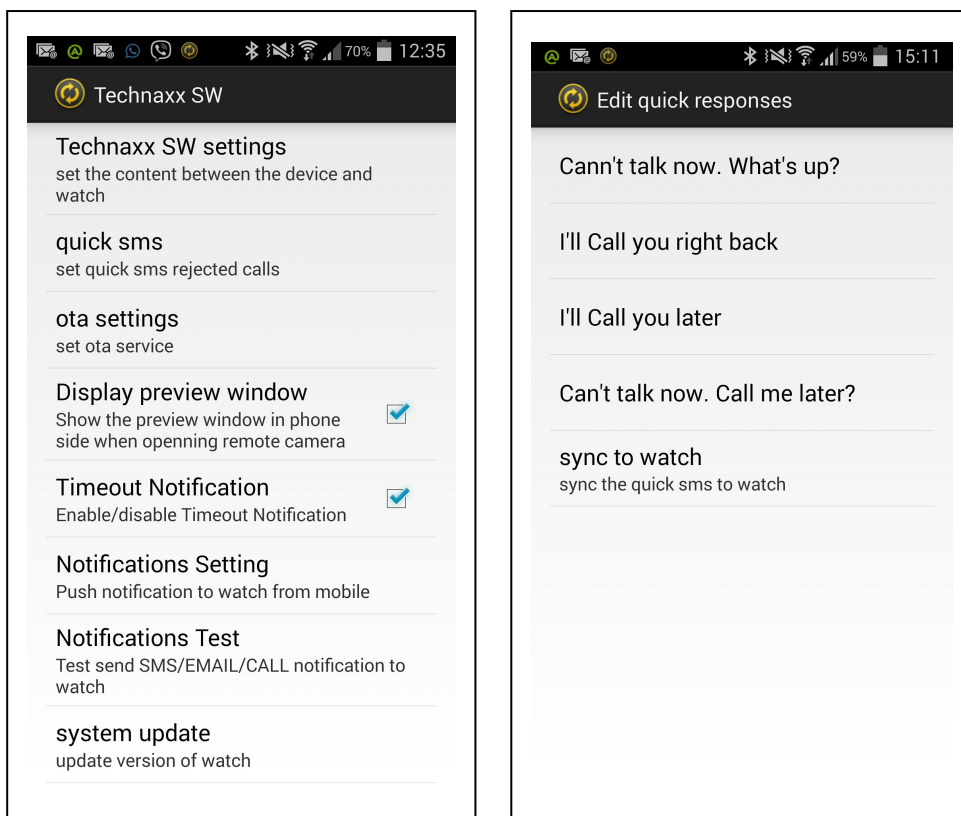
70% 12:35

Technaxx SW

Technaxx SW settings
set the content between the device and watch

quick sms
set quick sms rejected calls

ota settings
set ota service

Display preview window
Show the preview window in phone side when openning remote camera

Timeout Notification
Enable/disable Timeout Notification

Notifications Setting
Push notification to watch from mobile

Notifications Test
Test send SMS/EMAIL/CALL notification to watch

system update
update version of watch

59% 15:11

Edit quick responses

Cann't talk now. What's up?

I'll Call you right back

I'll Call you later

Can't talk now. Call me later?

sync to watch
sync the quick sms to watch